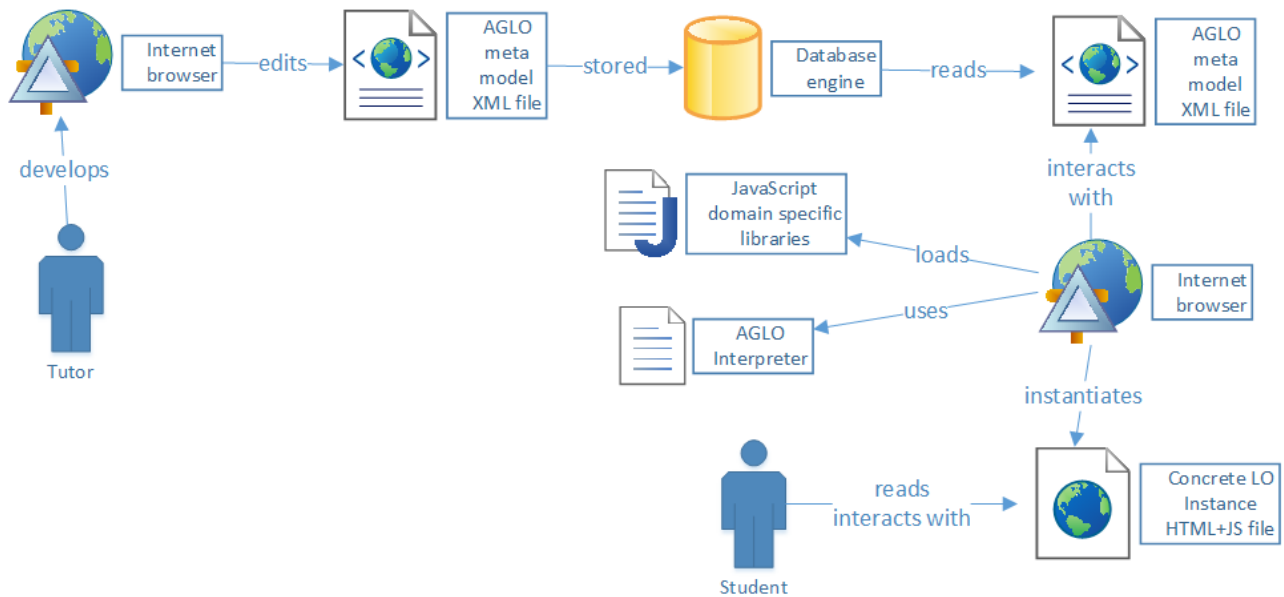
Internet browser

edits

AGLO meta model XML file

stored

Database engine

reads

AGLO meta model XML file

develops

interacts with

JavaScript domain specific libraries

loads

Internet browser

uses

AGLO Interpreter

Tutor

instantiates

reads interacts with

Concrete LO Instance HTML+JS file

Student